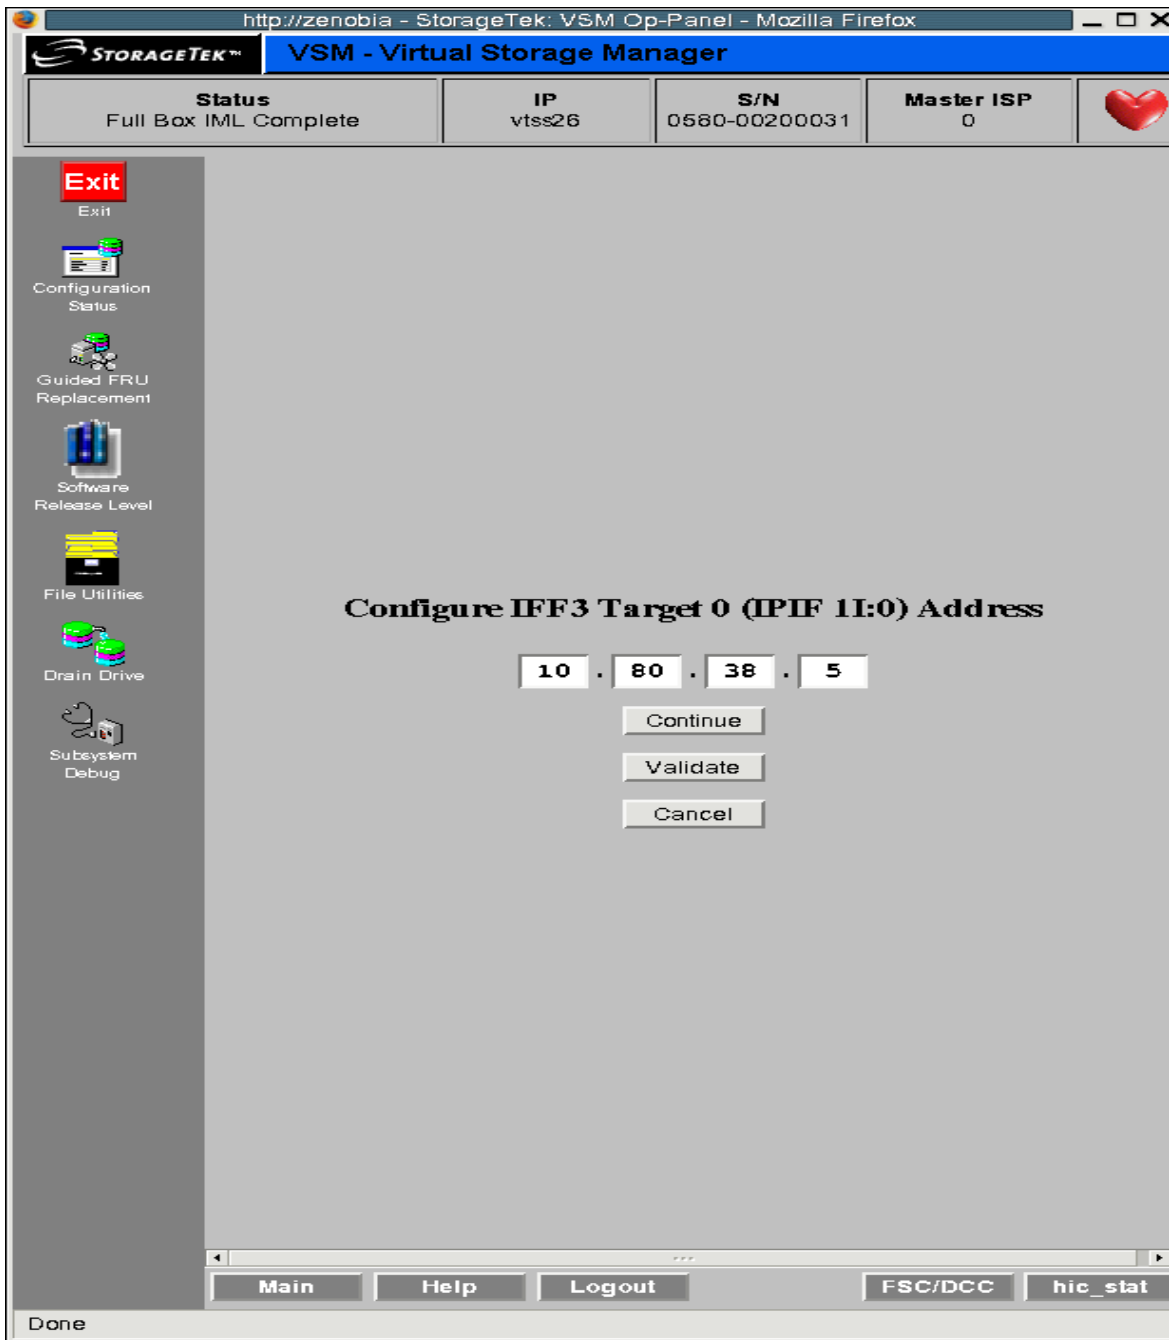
http://zenobia - StorageTek: VSM Op-Panel - Mozilla Firefox

STORAGETEK™

VSM - Virtual Storage Manager

| Status | IP | S/N | Master ISP |
|---|---|---|---|
| Full Box IML Complete | vtss26 | 0560-00200031 | 0 |

Exit
Exit

Configuration Status

Guided FRU Replacement

Software Release Level

File Utilities

Drain Drive

Subsystem Debug

Configure IFF3 Target 0 (IPIF 11:0) Address

10 . 80 . 38 . 5

Continue

Validate

Cancel

Main

Help

Logout

FSC/DCC

hic_stat

Done